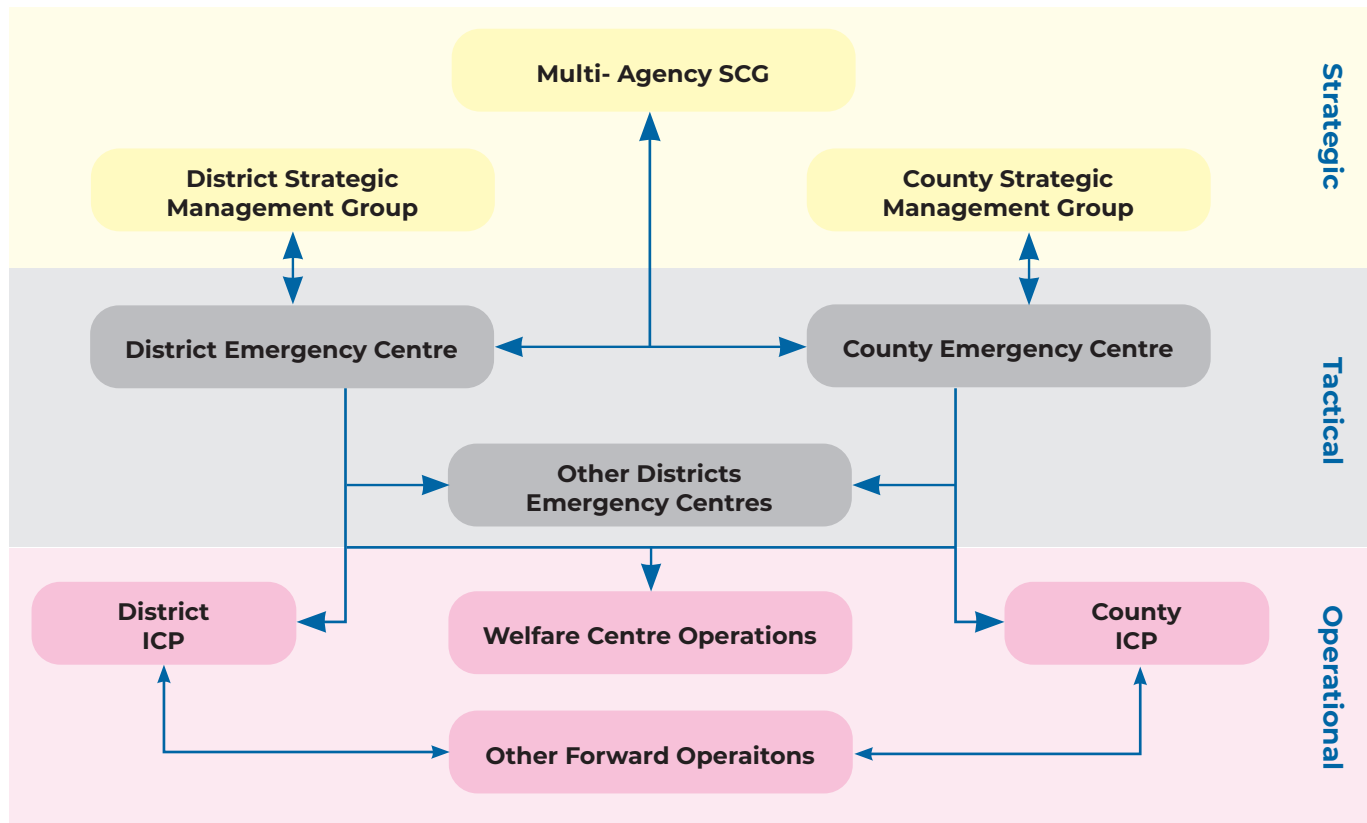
Multi- Agency SCG

Strategic

District Strategic Management Group

County Strategic Management Group

District Emergency Centre

County Emergency Centre

Tactical

Other Districts Emergency Centres

District ICP

Welfare Centre Operations

County ICP

Operational

Other Forward Operaitons